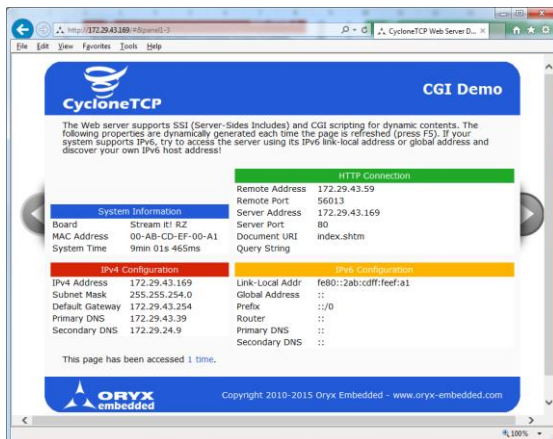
http://172.29.43.169/#&panel1-3

CycloneTCP Web Server D... ×

File Edit View Favorites Tools Help

CycloneTCP

CGI Demo

The Web server supports SSI (Server-Sides Includes) and CGI scripting for dynamic contents. The following properties are dynamically generated each time the page is refreshed (press F5). If your system supports IPv6, try to access the server using its IPv6 link-local address or global address and discover your own IPv6 host address!

| HTTP Connection | |
|---|---|
| Remote Address | 172.29.43.59 |
| Remote Port | 56013 |
| Server Address | 172.29.43.169 |
| Server Port | 80 |
| Document URI | index.shtm |
| Query String | |

| System Information | |
|---|---|
| Board | Stream it! RZ |
| MAC Address | 00-AB-CD-EF-00-A1 |
| System Time | 9min 01s 465ms |

| IPv4 Configuration | |
|---|---|
| IPv4 Address | 172.29.43.169 |
| Subnet Mask | 255.255.254.0 |
| Default Gateway | 172.29.43.254 |
| Primary DNS | 172.29.43.39 |
| Secondary DNS | 172.29.24.9 |

| IPv6 Configuration | |
|---|---|
| Link-Local Addr | fe80::2ab:cdff:feef:a1 |
| Global Address | :: |
| Prefix | ::/0 |
| Router | :: |
| Primary DNS | :: |
| Secondary DNS | :: |

This page has been accessed 1 time.

ORYX embedded

Copyright 2010-2015 Oryx Embedded - www.oryx-embedded.com

100%